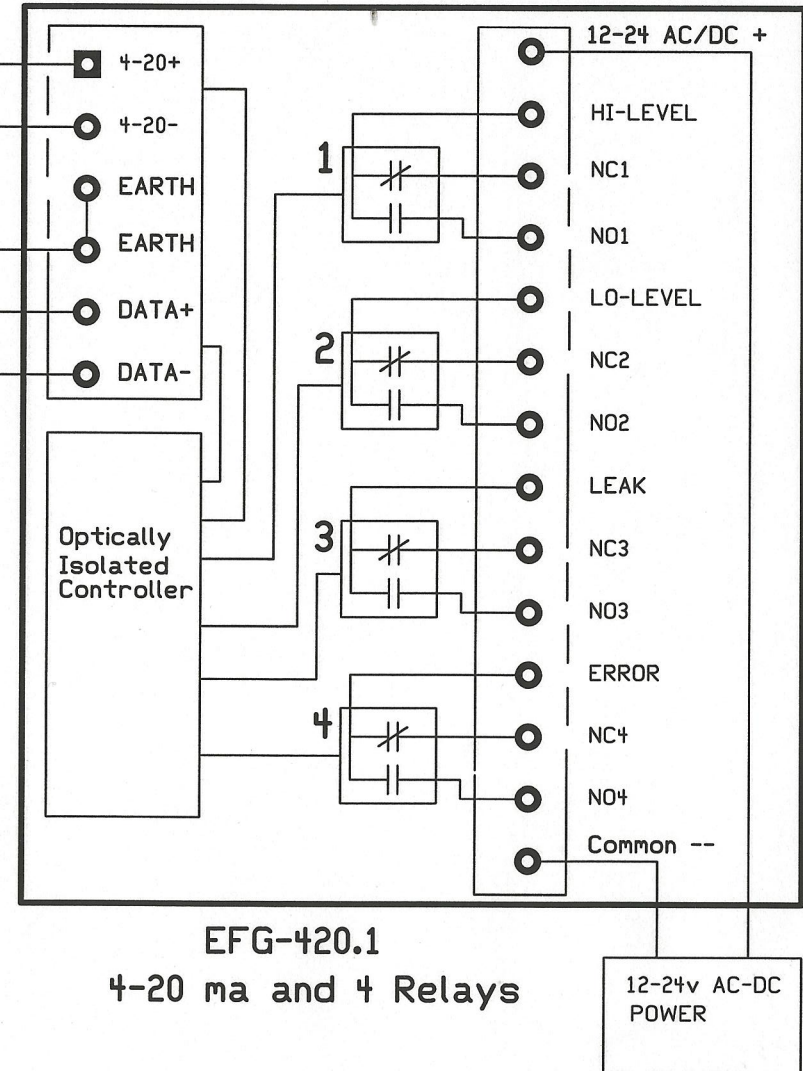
4-20+
4-20-
EARTH
EARTH
DATA+
DATA-

Optically Isolated Controller

1
2
3
4

12-24 AC/DC +
HI-LEVEL
NC1
NO1
LO-LEVEL
NC2
NO2
LEAK
NC3
NO3
ERROR
NC4
NO4
Common --

EFG-420.1
4-20 ma and 4 Relays

12-24v AC-DC POWER